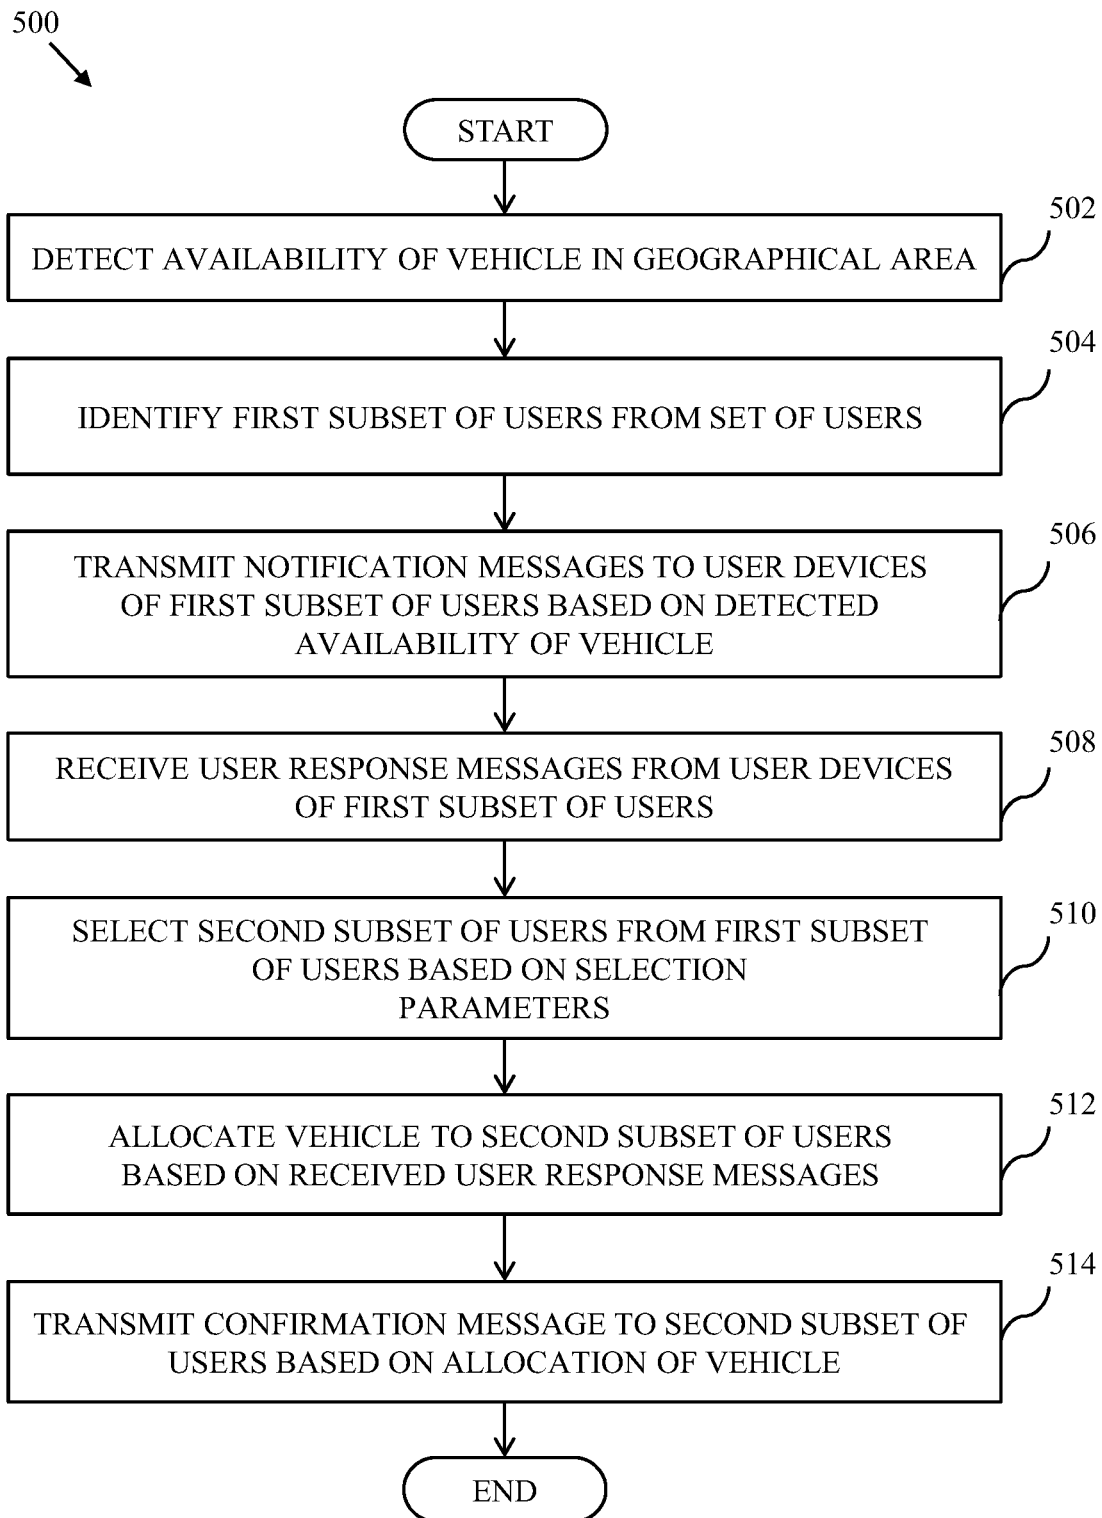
500

START

502

DETECT AVAILABILITY OF VEHICLE IN GEOGRAPHICAL AREA

504

IDENTIFY FIRST SUBSET OF USERS FROM SET OF USERS

506

TRANSMIT NOTIFICATION MESSAGES TO USER DEVICES OF FIRST SUBSET OF USERS BASED ON DETECTED AVAILABILITY OF VEHICLE

508

RECEIVE USER RESPONSE MESSAGES FROM USER DEVICES OF FIRST SUBSET OF USERS

510

SELECT SECOND SUBSET OF USERS FROM FIRST SUBSET OF USERS BASED ON SELECTION PARAMETERS

512

ALLOCATE VEHICLE TO SECOND SUBSET OF USERS BASED ON RECEIVED USER RESPONSE MESSAGES

514

TRANSMIT CONFIRMATION MESSAGE TO SECOND SUBSET OF USERS BASED ON ALLOCATION OF VEHICLE

END